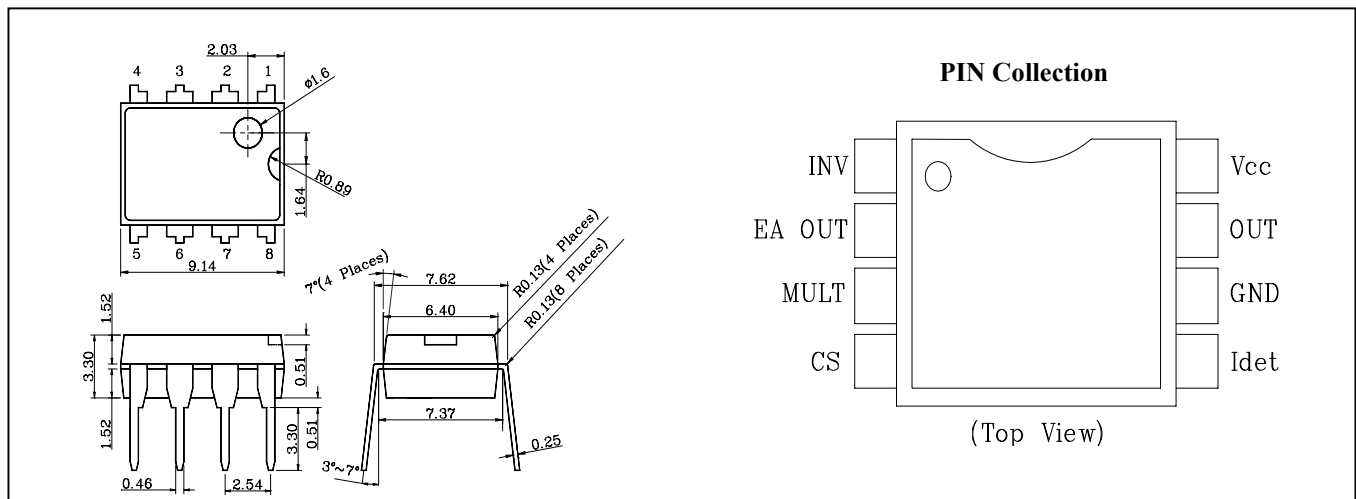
2.03
4 3 2 1
ø1.6
R0.89
1.64
5 6 7 8
9.14
1.52
3.30
1.52
0.51
0.51
3.30
0.46
2.54
7°(4 Places)
7.62
6.40
R0.13(4 Places)
R0.13(8 Places)
7.37
0.25
3°~7°

PIN Collection

INV
EA OUT
MULT
CS
Vcc
OUT
GND
Idet

(Top View)